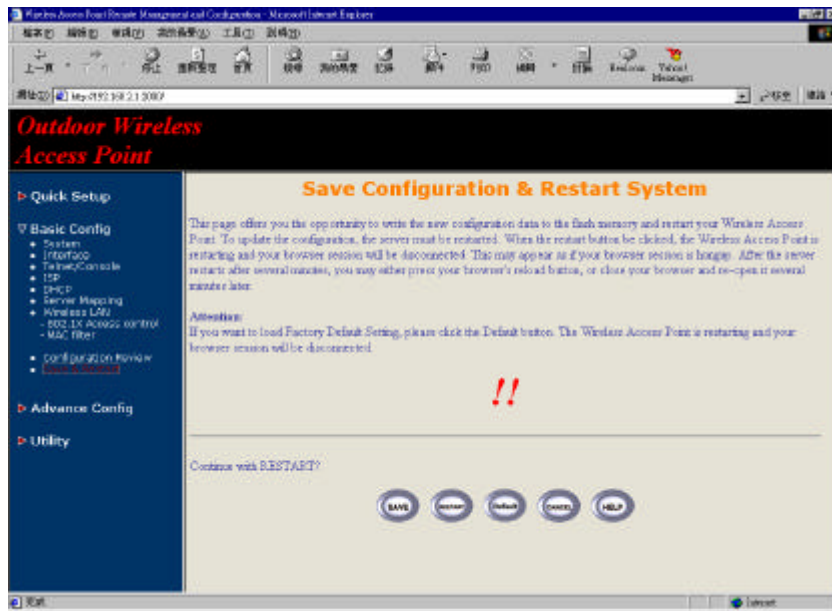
Wireless Access Point Remote Management and Configuration - Microsoft Internet Explorer

檔案(F) 編輯(E) 檢視(V) 我的最愛(A) 工具(T) 說明(H)

上一頁 下一頁 停止 重新整理 首頁 搜尋 我的最愛 記錄 郵件 列印 編輯 討論 RealJukebox Yahoo! Messenger

網址(D) http://192.168.2.1:2000/

移至 連結

Outdoor Wireless Access Point

▷ Quick Setup

▽ Basic Config
• System
• Interface
• Telnet/Console
• ISP
• DHCP
• Server Mapping
• Wireless LAN
- 802.1X Access control
- MAC filter

• Configuration Review
• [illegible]

▷ Advance Config

▷ Utility

Save Configuration & Restart System

This page offers you the opportunity to write the new configuration data to the flash memory and restart your Wireless Access Point. To update the configuration, the server must be restarted. When the restart button be clicked, the Wireless Access Point is restarting and your browser session will be disconnected. This may appear as if your browser session is hanging. After the server restarts after several minutes, you may either press your browser's reload button, or close your browser and re-open it several minutes later.

Attention:
If you want to load Factory Default Setting, please click the Default button. The Wireless Access Point is restarting and your browser session will be disconnected.

!!

Continue with RESTART?

SAVE RESTART Default CANCEL HELP

完成

Internet